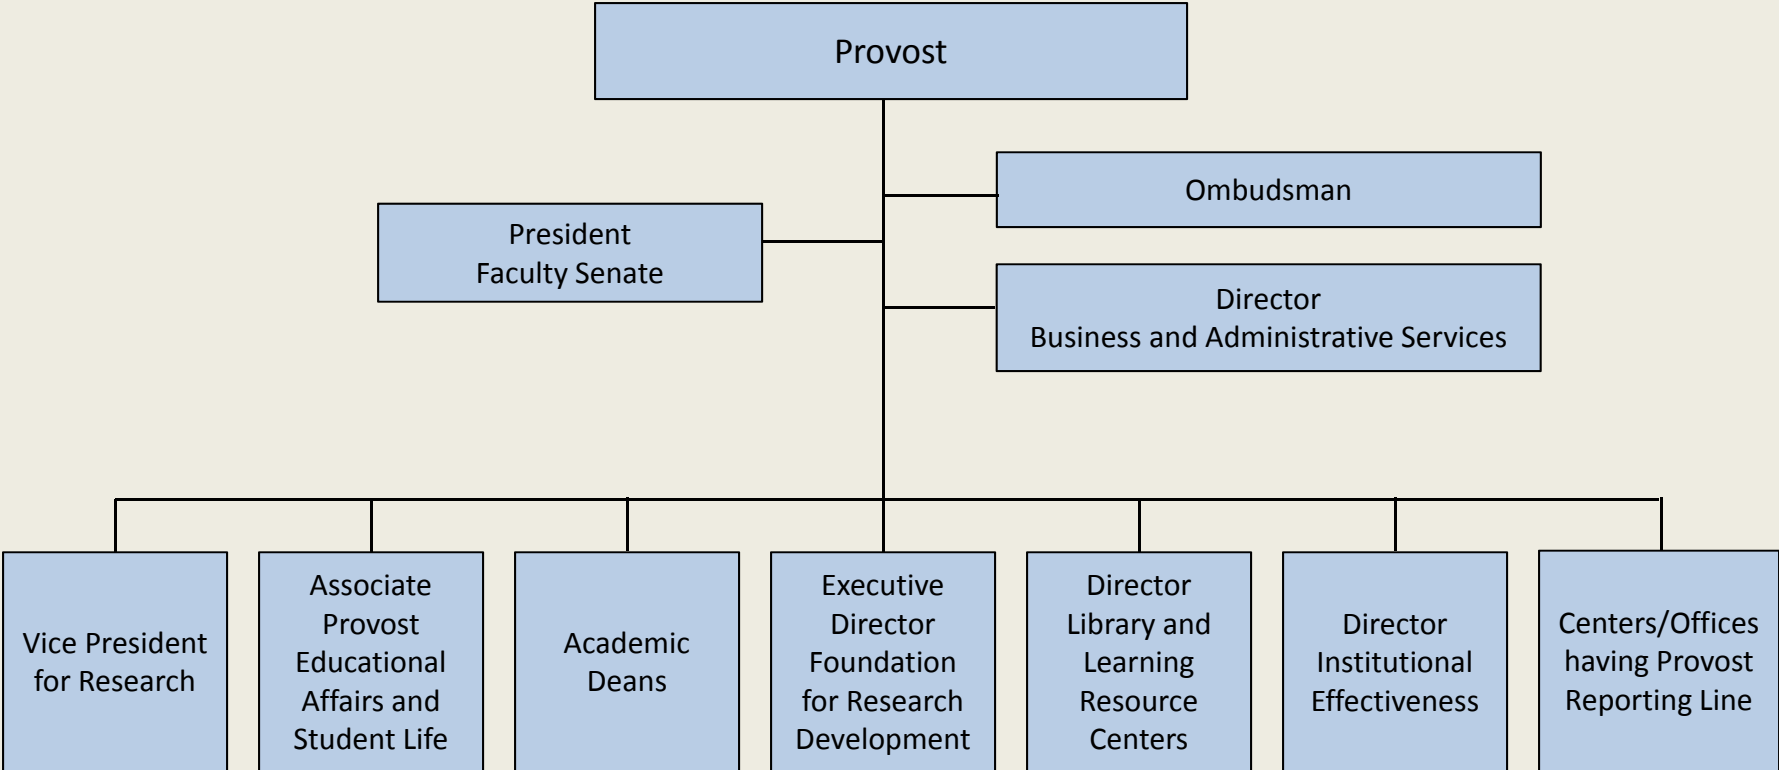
Provost

Ombudsman

President
Faculty Senate

Director
Business and Administrative Services

Vice President for Research

Associate Provost Educational Affairs and Student Life

Academic Deans

Executive Director Foundation for Research Development

Director Library and Learning Resource Centers

Director Institutional Effectiveness

Centers/Offices having Provost Reporting Line